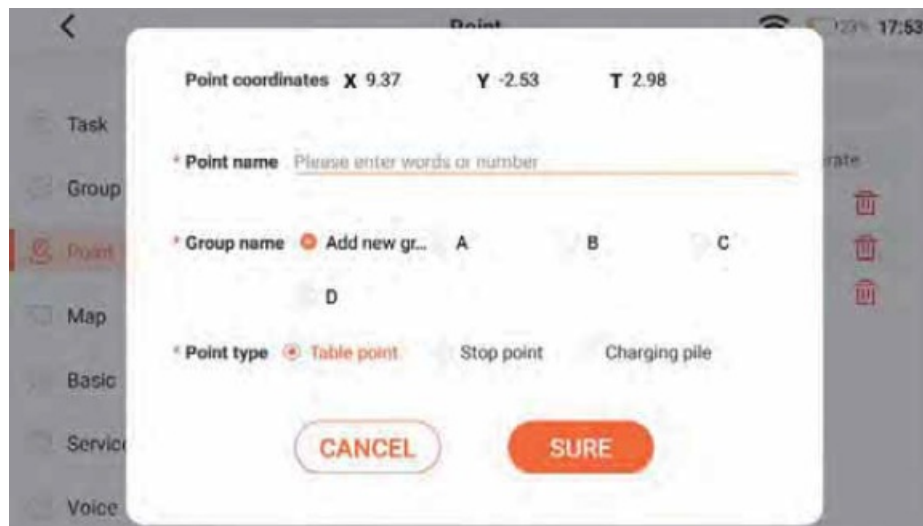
<

Point

23% 17:53

Task

Group

Point

Map

Basic

Servic

Voice

rate

Point coordinates X 9.37 Y -2.53 T 2.98

* Point name Please enter words or number

* Group name Add new gr... A B C D

* Point type Table point Stop point Charging pile

CANCEL

SURE